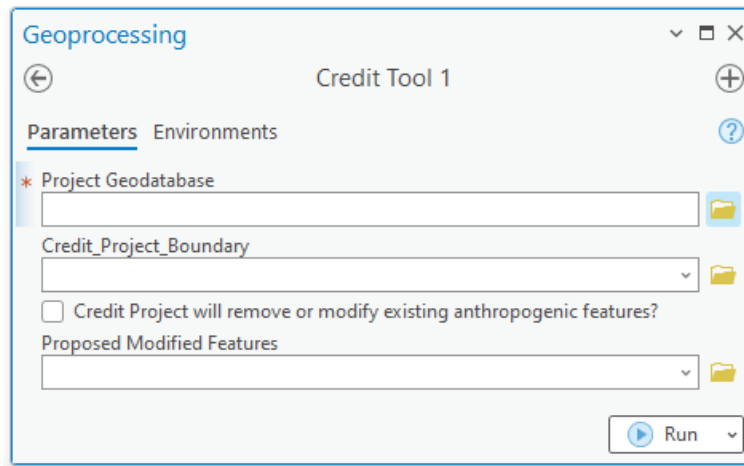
Geoprocessing

Credit Tool 1

Parameters Environments

* Project Geodatabase

Credit_Project_Boundary

Credit Project will remove or modify existing anthropogenic features?

Proposed Modified Features

Run